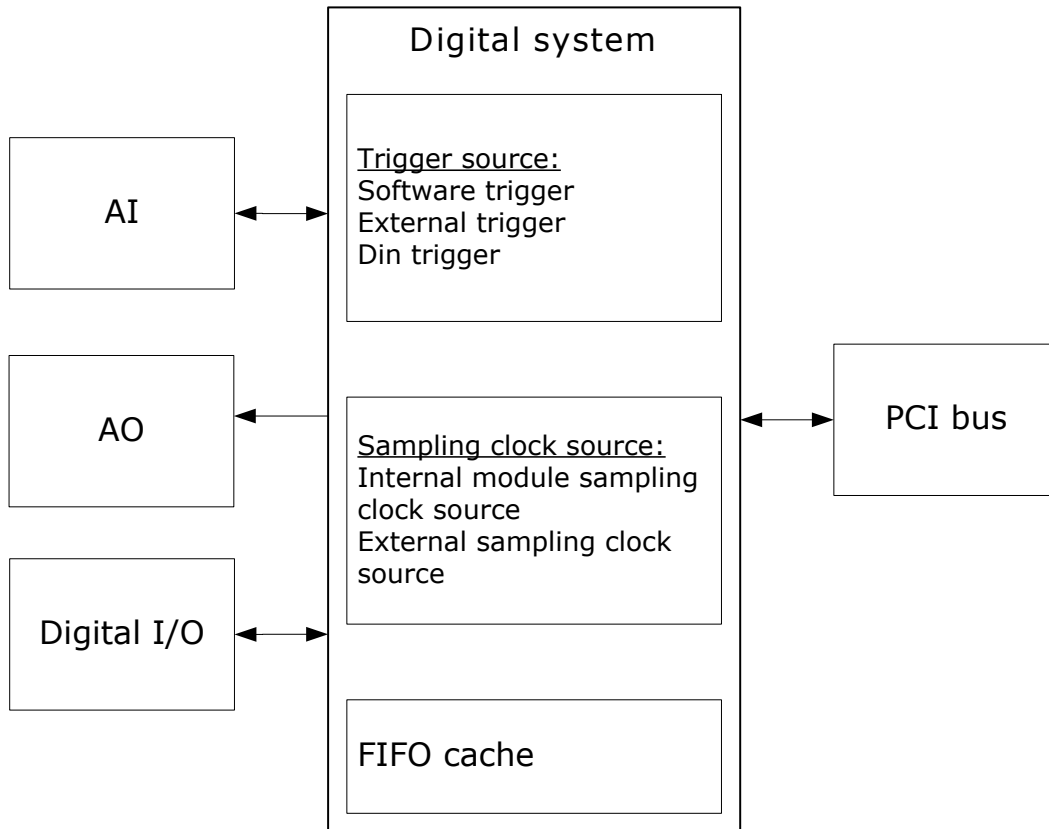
Digital system

AI

Trigger source:
Software trigger
External trigger
Din trigger

AO

Sampling clock source:
Internal module sampling clock source
External sampling clock source

PCI bus

Digital I/O

FIFO cache